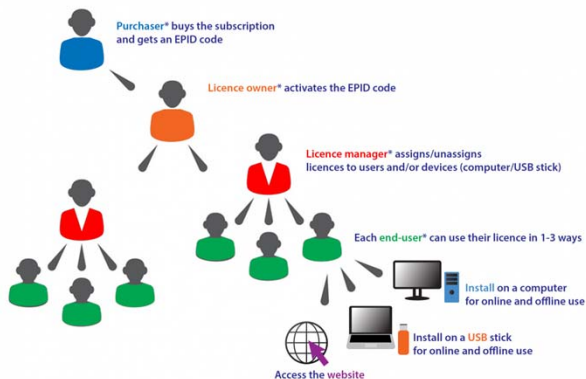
Purchaser* buys the subscription and gets an EPID code

Licence owner* activates the EPID code

Licence manager* assigns/unassigns licences to users and/or devices (computer/USB stick)

Each end-user* can use their licence in 1-3 ways

Install on a computer for online and offline use

Install on a USB stick for online and offline use

Access the website